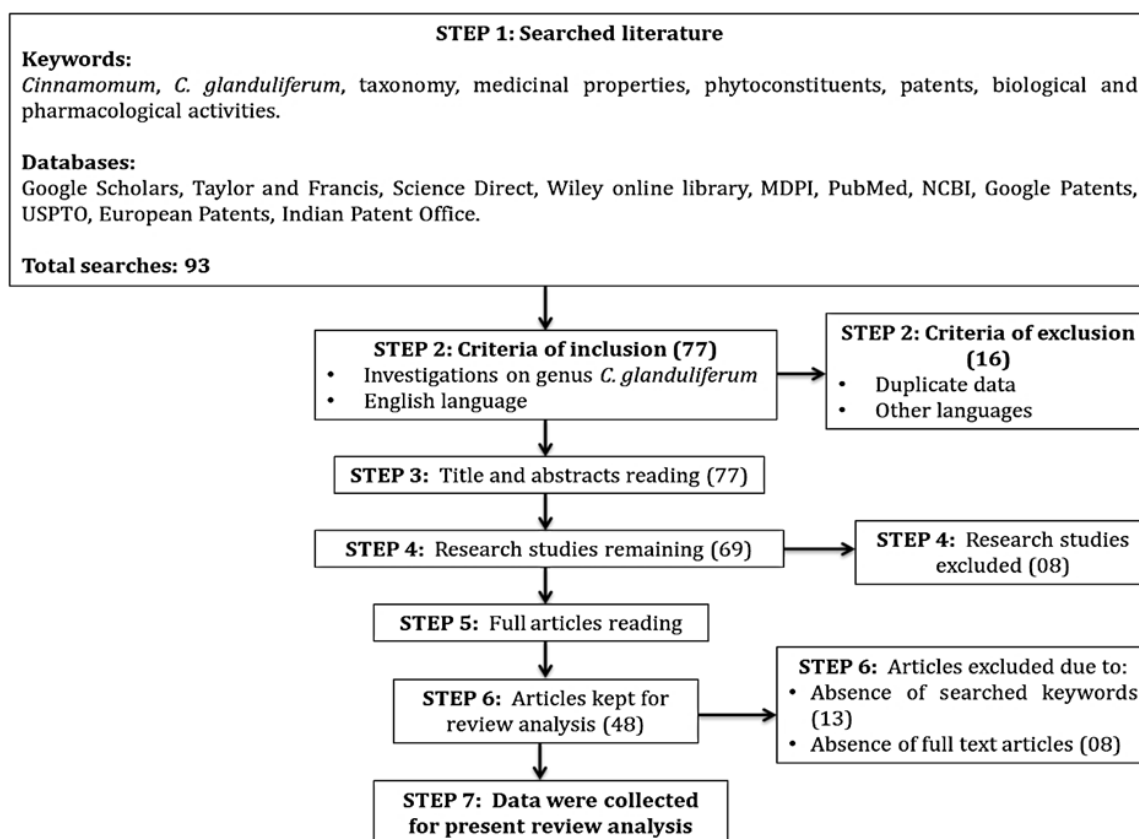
**STEP 1: Searched literature**

**Keywords:**
*Cinnamomum*, *C. glanduliferum*, taxonomy, medicinal properties, phytoconstituents, patents, biological and pharmacological activities.

**Databases:**
Google Scholars, Taylor and Francis, Science Direct, Wiley online library, MDPI, PubMed, NCBI, Google Patents, USPTO, European Patents, Indian Patent Office.

**Total searches: 93**

**STEP 2: Criteria of inclusion (77)**
• Investigations on genus *C. glanduliferum*
• English language

**STEP 2: Criteria of exclusion (16)**
• Duplicate data
• Other languages

**STEP 3:** Title and abstracts reading (77)

**STEP 4:** Research studies remaining (69)

**STEP 4:** Research studies excluded (08)

**STEP 5:** Full articles reading

**STEP 6:** Articles kept for review analysis (48)

**STEP 6:** Articles excluded due to:
• Absence of searched keywords (13)
• Absence of full text articles (08)

**STEP 7: Data were collected for present review analysis**